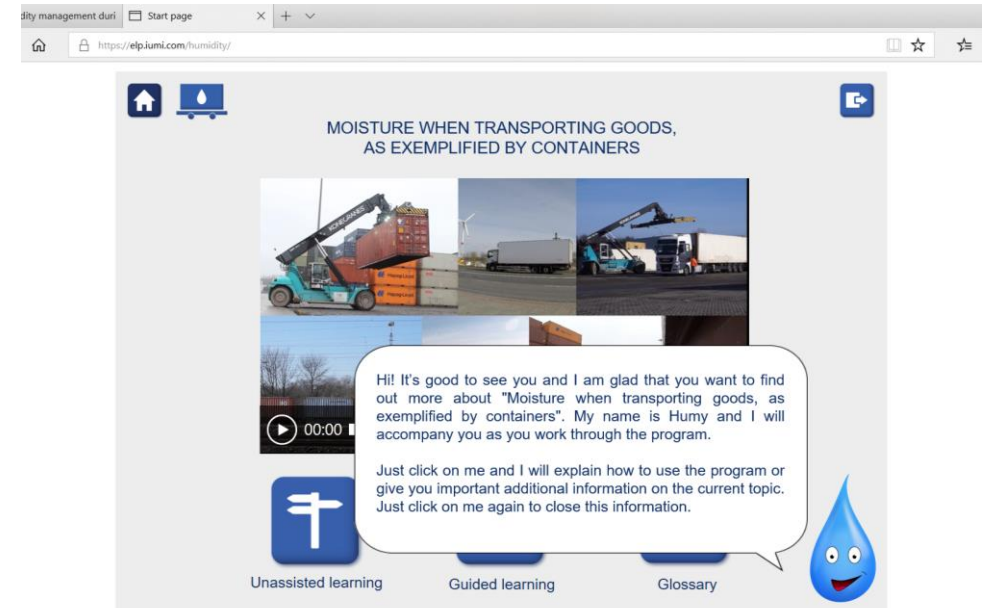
dity management duri | Start page ×

https://elp.iumi.com/humidity/

MOISTURE WHEN TRANSPORTING GOODS, AS EXEMPLIFIED BY CONTAINERS

00:00

Hi! It's good to see you and I am glad that you want to find out more about "Moisture when transporting goods, as exemplified by containers". My name is Humy and I will accompany you as you work through the program.

Just click on me and I will explain how to use the program or give you important additional information on the current topic. Just click on me again to close this information.

Unassisted learning

Guided learning

Glossary